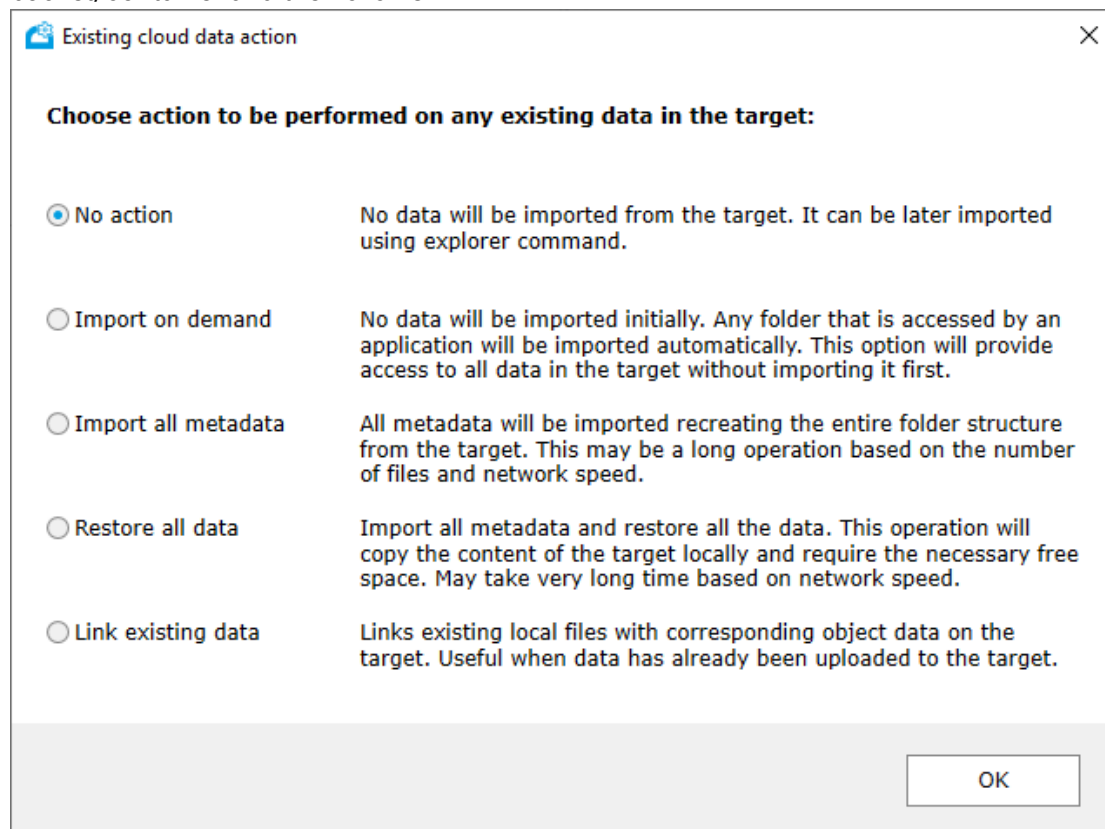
Existing cloud data action

X

Choose action to be performed on any existing data in the target:

No action
No data will be imported from the target. It can be later imported using explorer command.

Import on demand
No data will be imported initially. Any folder that is accessed by an application will be imported automatically. This option will provide access to all data in the target without importing it first.

Import all metadata
All metadata will be imported recreating the entire folder structure from the target. This may be a long operation based on the number of files and network speed.

Restore all data
Import all metadata and restore all the data. This operation will copy the content of the target locally and require the necessary free space. May take very long time based on network speed.

Link existing data
Links existing local files with corresponding object data on the target. Useful when data has already been uploaded to the target.

OK